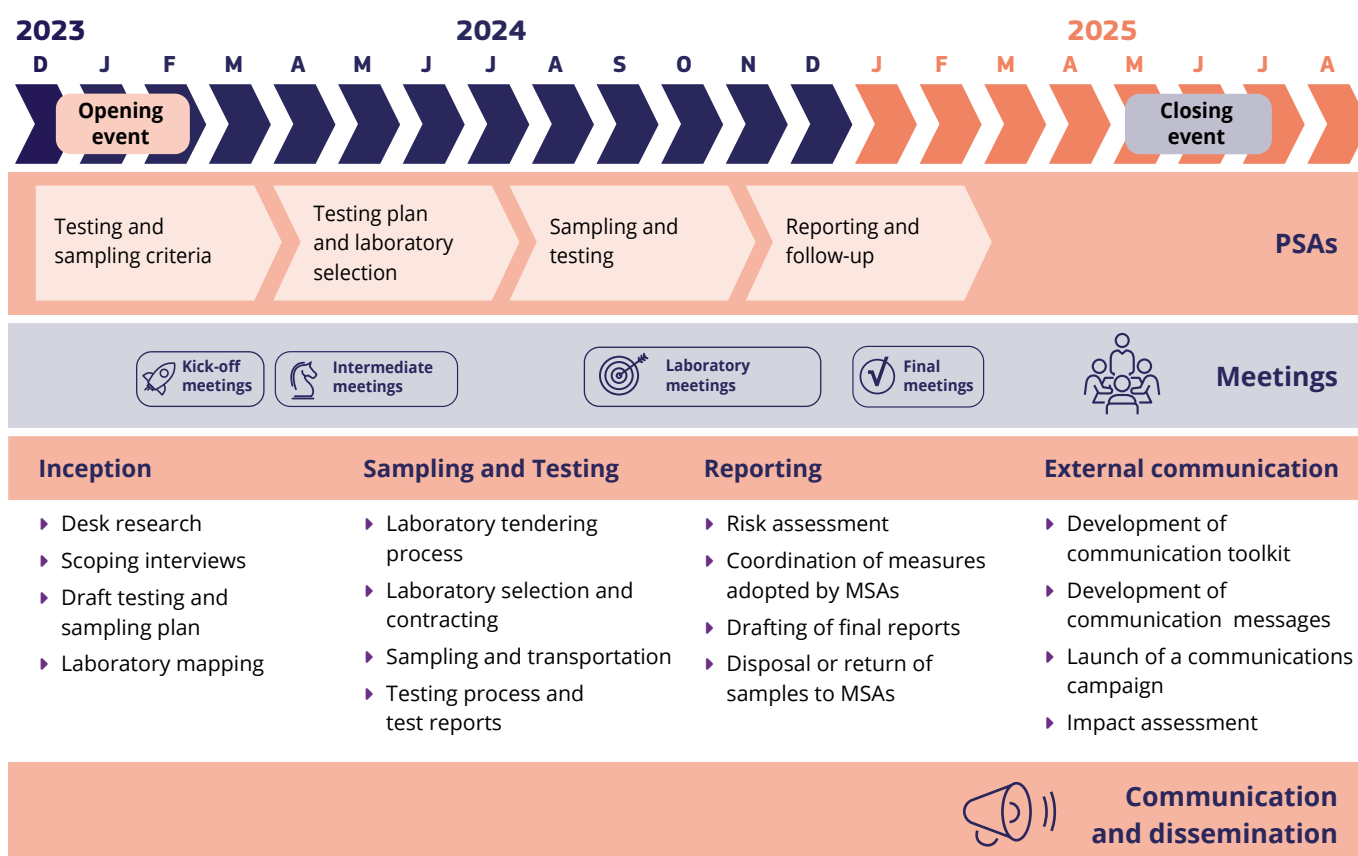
2023 2024 2025

D J F M A M J J A S O N D J F M A M J J A

Opening event

Closing event

Testing and sampling criteria

Testing plan and laboratory selection

Sampling and testing

Reporting and follow-up

PSAs

Kick-off meetings

Intermediate meetings

Laboratory meetings

Final meetings

Meetings

Inception

- Desk research
- Scoping interviews
- Draft testing and sampling plan
- Laboratory mapping

Sampling and Testing

- Laboratory tendering process
- Laboratory selection and contracting
- Sampling and transportation
- Testing process and test reports

Reporting

- Risk assessment
- Coordination of measures adopted by MSAs
- Drafting of final reports
- Disposal or return of samples to MSAs

External communication

- Development of communication toolkit
- Development of communication messages
- Launch of a communications campaign
- Impact assessment

Communication and dissemination